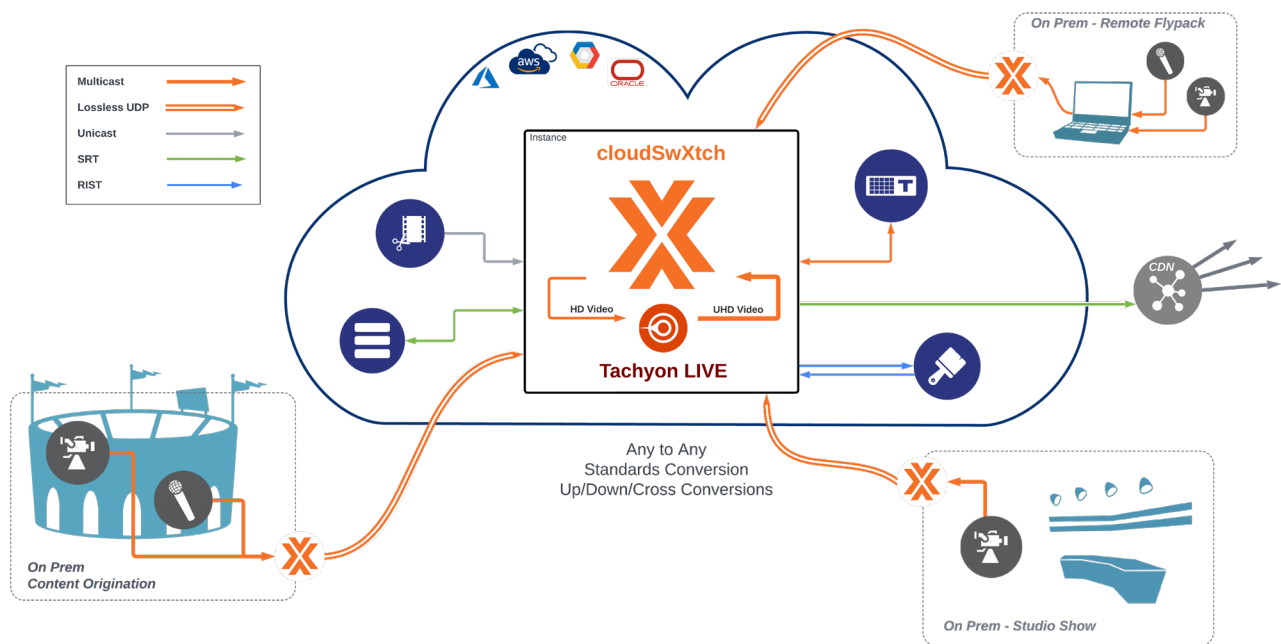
Multicast
Lossless UDP
Unicast
SRT
RIST

aws
ORACLE

On Prem - Remote Flypack

Instance
cloudSwXtch

HD Video
UHD Video

Tachyon LIVE

CDN

Any to Any
Standards Conversion
Up/Down/Cross Conversions

On Prem
Content Origination

On Prem - Studio Show